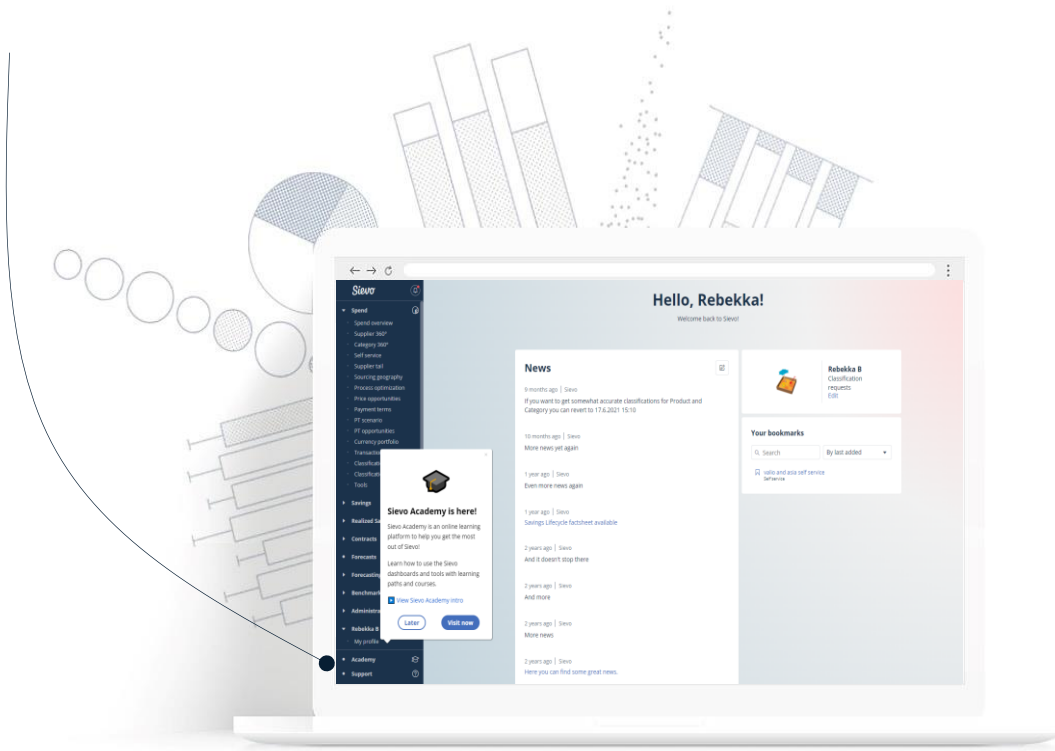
Sievo

Spend
Spend overview
Supplier 360°
Category 360°
Self service
Supplier tail
Sourcing geography
Process optimization
Price opportunities
Payment terms
PT scenario
PT opportunities
Currency portfolio
Transaction
Classificati
Classificati
Tools

Savings
Realized Sa
Contracts
Forecasts
Forecastin
Benchmark
Administra
Rebekka B
My profile
Academy
Support

Sievo Academy is here!

Sievo Academy is an online learning platform to help you get the most out of Sievo!

Learn how to use the Sievo dashboards and tools with learning paths and courses.

View Sievo Academy intro

Later
Visit now

Hello, Rebekka!
Welcome back to Sievo!

News

9 months ago | Sievo
If you want to get somewhat accurate classifications for Product and Category you can revert to 17.6.2021 15:10

10 months ago | Sievo
More news yet again

1 year ago | Sievo
Even more news again

1 year ago | Sievo
Savings Lifecycle factsheet available

2 years ago | Sievo
And it doesn't stop there

2 years ago | Sievo
And more

2 years ago | Sievo
More news

2 years ago | Sievo
Here you can find some great news.

Rebekka B
Classification requests
Edit

Your bookmarks
Search
By last added
valio and asia self service
Self service